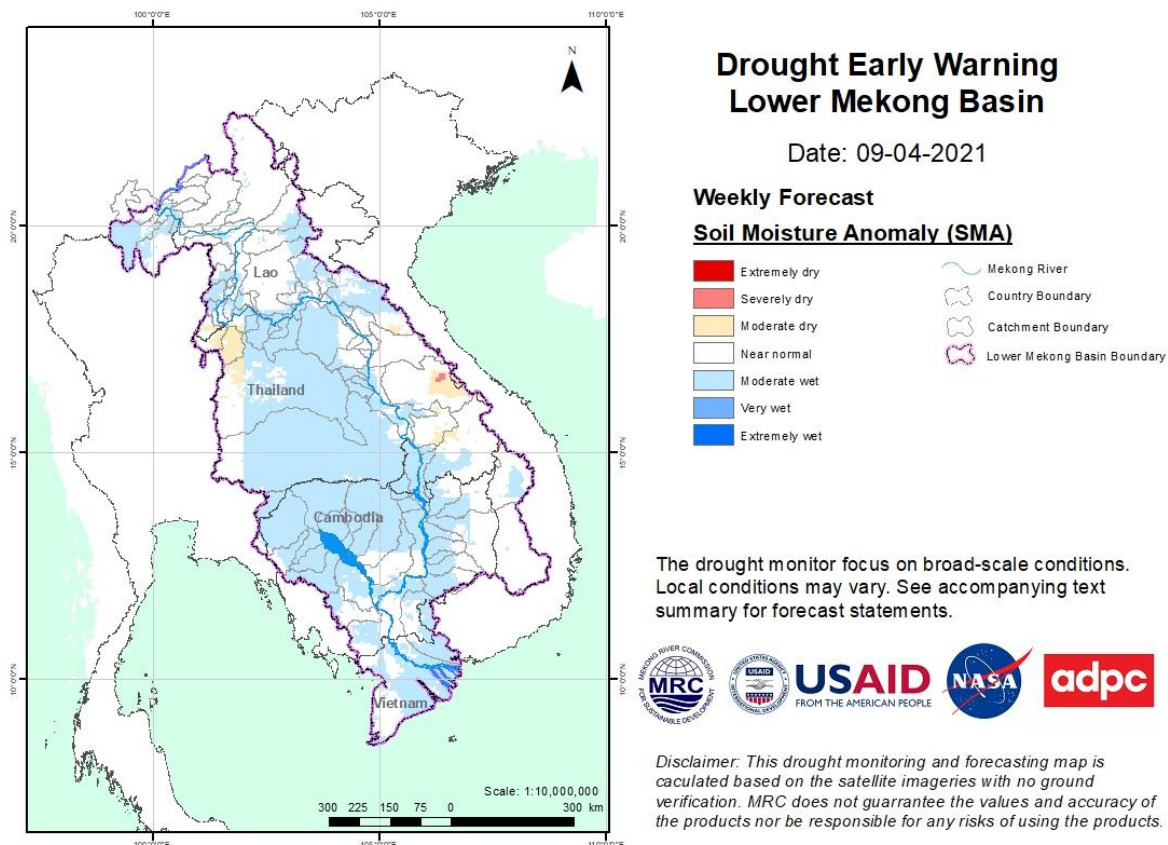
100°0'0"E
105°0'0"E
110°0'0"E

N

20°0'0"N
15°0'0"N
10°0'0"N

Lao
Thailand
Cambodia
Vietnam

Scale: 1:10,000,000
300 225 150 75 0 300 km

Drought Early Warning
Lower Mekong Basin

Date: 09-04-2021

Weekly Forecast

Soil Moisture Anomaly (SMA)

Extremely dry
Severely dry
Moderate dry
Near normal
Moderate wet
Very wet
Extremely wet

Mekong River
Country Boundary
Catchment Boundary
Lower Mekong Basin Boundary

The drought monitor focus on broad-scale conditions. Local conditions may vary. See accompanying text summary for forecast statements.

MEKONG RIVER COMMISSION FOR SUSTAINABLE DEVELOPMENT MRC
UNITED STATES AGENCY INTERNATIONAL DEVELOPMENT USAID
USAID FROM THE AMERICAN PEOPLE
NASA
adpc

Disclaimer: This drought monitoring and forecasting map is caculated based on the satellite imageries with no ground verification. MRC does not guarrantee the values and accuracy of the products nor be responsible for any risks of using the products.